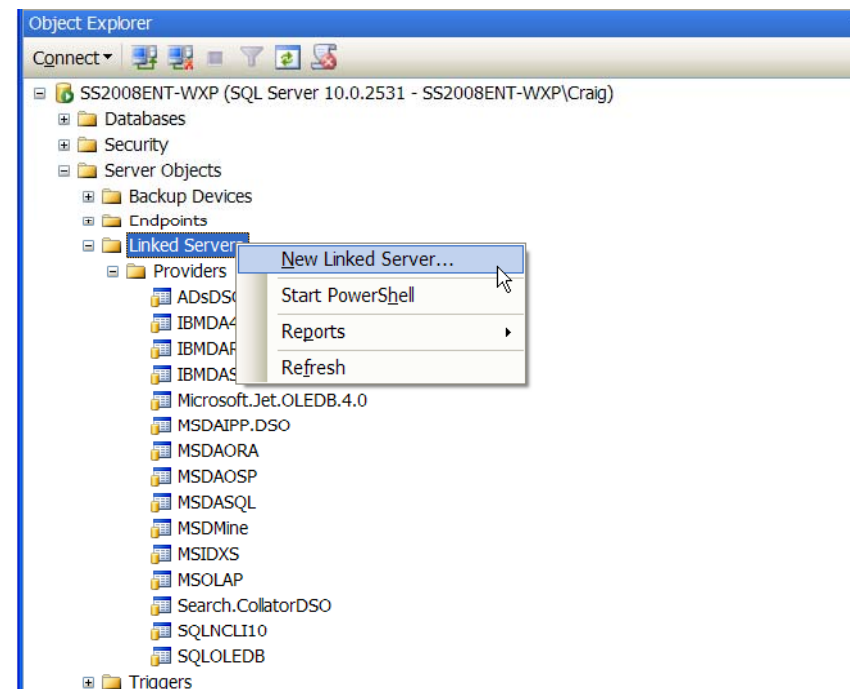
Object Explorer

Connect ▾

SS2008ENT-WXP (SQL Server 10.0.2531 - SS2008ENT-WXP\Craig)
Databases
Security
Server Objects
Backup Devices
Endpoints
Linked Servers
Providers
ADsDSO
IBMDA4
IBMDAF
IBMDAS
Microsoft.Jet.OLEDB.4.0
MSDAIPP.DSO
MSDAORA
MSDAOSP
MSDASQL
MSDMine
MSIDXS
MSOLAP
Search.CollatorDSO
SQLNCLI10
SQLOLEDB
Triggers

New Linked Server...
Start PowerShell
Reports
Refresh